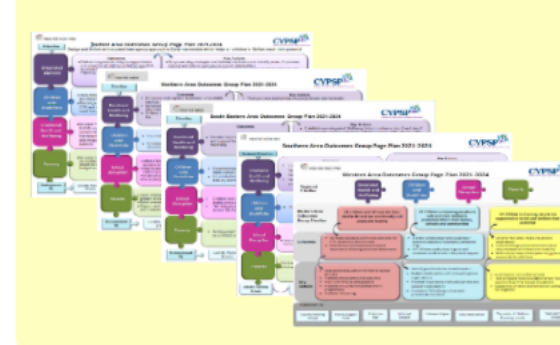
Eastern Area Outcomes Group Page Plan 2021-2024

CYPSP

Northern Area Outcomes Group Page Plan 2021-2024

CYPSP

South Eastern Area Outcomes Group Plan 2021-2024

CYPSP

Southern Area Outcomes Group Page Plan 2021-2024

CYPSP

Western Area Outcomes Group Page Plan 2021-2024

CYPSP

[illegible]